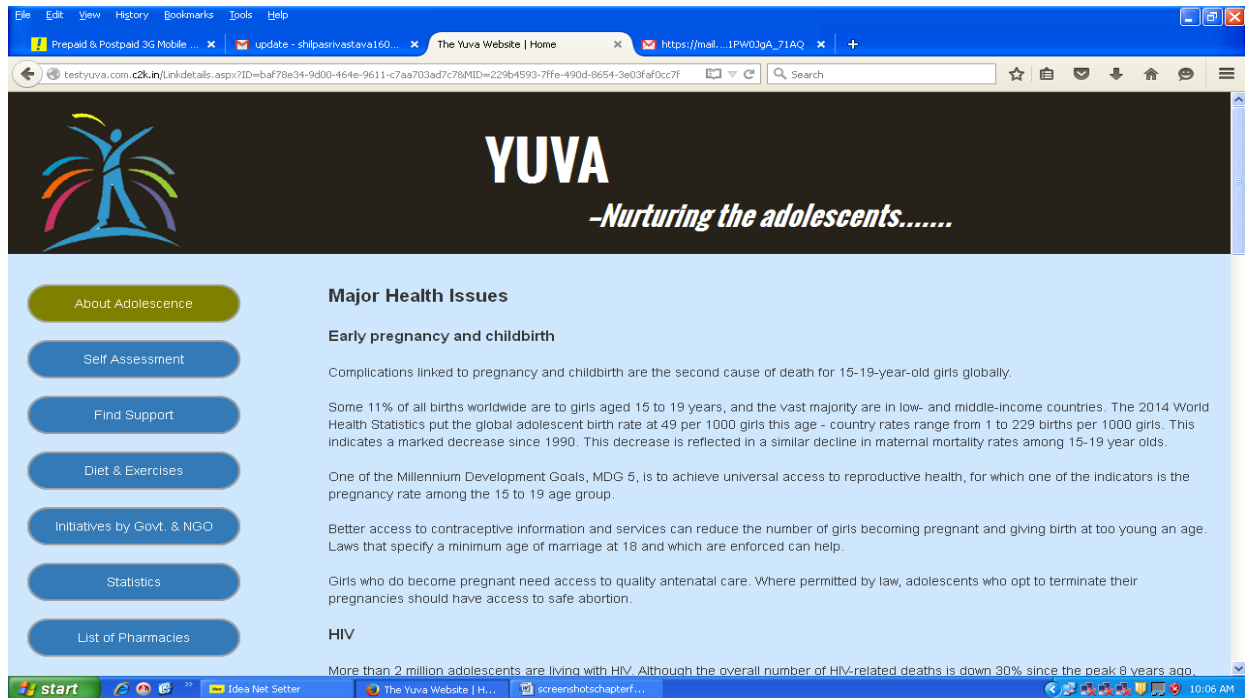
File Edit View History Bookmarks Tools Help

Prepaid & Postpaid 3G Mobile ... ×
update - shilpasrivastava160... ×
The Yuva Website | Home ×
https://mail....1PW0JgA_71AQ ×
+

testyuva.com.c2k.in/Linkdetails.aspx?ID=baf78e34-9d00-464e-9611-c7aa703ad7c78MID=229b4593-7ffe-490d-8654-3e03faf0cc7f

Search

YUVA

–Nurturing the adolescents.......

About Adolescence

Self Assessment

Find Support

Diet & Exercises

Initiatives by Govt. & NGO

Statistics

List of Pharmacies

Major Health Issues

Early pregnancy and childbirth

Complications linked to pregnancy and childbirth are the second cause of death for 15-19-year-old girls globally.

Some 11% of all births worldwide are to girls aged 15 to 19 years, and the vast majority are in low- and middle-income countries. The 2014 World Health Statistics put the global adolescent birth rate at 49 per 1000 girls this age - country rates range from 1 to 229 births per 1000 girls. This indicates a marked decrease since 1990. This decrease is reflected in a similar decline in maternal mortality rates among 15-19 year olds.

One of the Millennium Development Goals, MDG 5, is to achieve universal access to reproductive health, for which one of the indicators is the pregnancy rate among the 15 to 19 age group.

Better access to contraceptive information and services can reduce the number of girls becoming pregnant and giving birth at too young an age. Laws that specify a minimum age of marriage at 18 and which are enforced can help.

Girls who do become pregnant need access to quality antenatal care. Where permitted by law, adolescents who opt to terminate their pregnancies should have access to safe abortion.

HIV

More than 2 million adolescents are living with HIV. Although the overall number of HIV-related deaths is down 30% since the peak 8 years ago,

start
Idea Net Setter
The Yuva Website | H...
screenshotschapterf...
10:06 AM